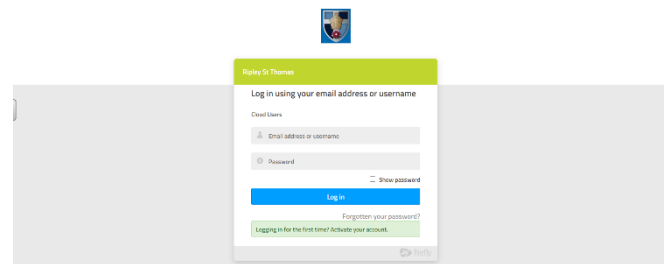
Ripley St Thomas

Log in using your email address or username

Cloud Users

Email address or username

Password

Show password

Log in

Forgotten your password?

Logging in for the first time? Activate your account.

Firefly